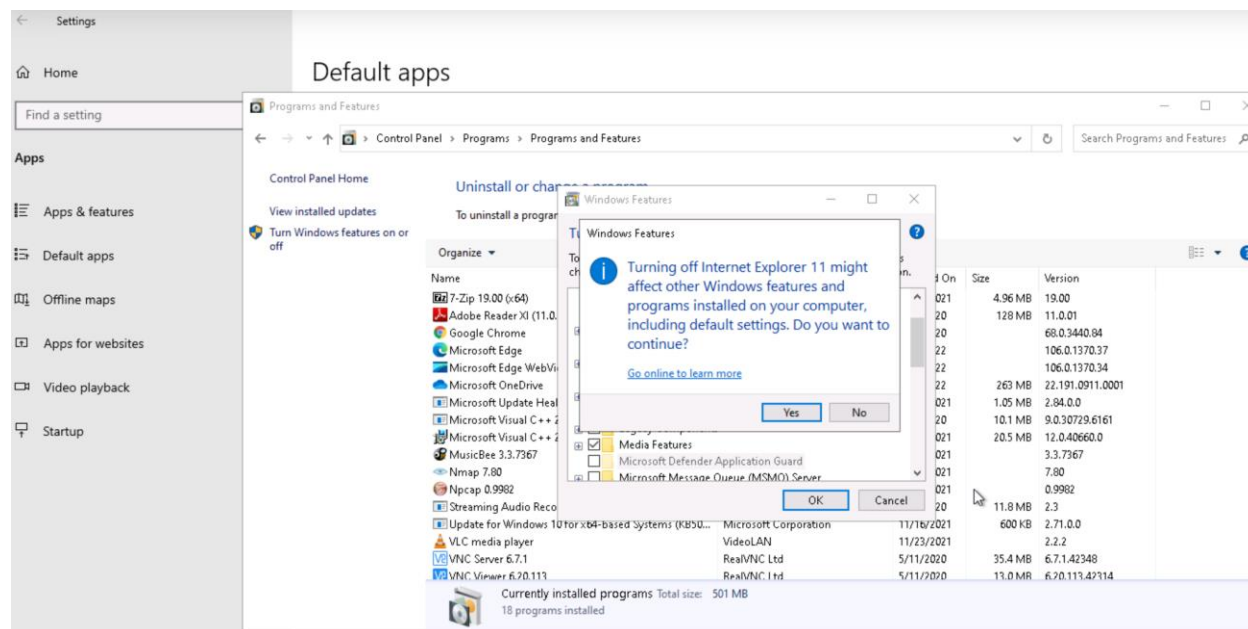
Settings

Home

Find a setting

Apps

Apps & features

Default apps

Offline maps

Apps for websites

Video playback

Startup

Default apps

Programs and Features

Control Panel > Programs > Programs and Features

Search Programs and Features

Control Panel Home

View installed updates

Turn Windows features on or off

Uninstall or change a program

To uninstall a program

Organize

Name

7-Zip 19.00 (x64)
Adobe Reader XI (11.0.
Google Chrome
Microsoft Edge
Microsoft Edge WebVi
Microsoft OneDrive
Microsoft Update Heal
Microsoft Visual C++ 2
Microsoft Visual C++ 2
MusicBee 3.3.7367
Nmap 7.80
Npcap 0.9982
Streaming Audio Reco
Update for Windows 10 for x64-based Systems (KB50... Microsoft Corporation 11/16/2021
VLC media player VideoLAN 11/23/2021
VNC Server 6.7.1 RealVNC Ltd 5/11/2020
VNC Viewer 6.20.113 RealVNC Ltd 5/11/2020

| d On | Size | Version |
|---|---|---|
| 2021 | 4.96 MB | 19.00 |
| 20 | 128 MB | 11.0.01 |
| 20 | | 68.0.3440.84 |
| 22 | | 106.0.1370.37 |
| 22 | | 106.0.1370.34 |
| 22 | 263 MB | 22.191.0911.0001 |
| 021 | 1.05 MB | 2.84.0.0 |
| 20 | 10.1 MB | 9.0.30729.6161 |
| 021 | 20.5 MB | 12.0.40660.0 |
| 021 | | 3.3.7367 |
| 021 | | 7.80 |
| 021 | | 0.9982 |
| 20 | 11.8 MB | 2.3 |
| | 600 KB | 2.71.0.0 |
| | | 2.2.2 |
| | 35.4 MB | 6.7.1.42348 |
| | 13.0 MB | 6.20.113.42314 |

Currently installed programs Total size: 501 MB
18 programs installed

Windows Features

Media Features
Microsoft Defender Application Guard
Microsoft Message Queue (MSMO) Server

OK Cancel

Windows Features

Turning off Internet Explorer 11 might affect other Windows features and programs installed on your computer, including default settings. Do you want to continue?

Go online to learn more

Yes No